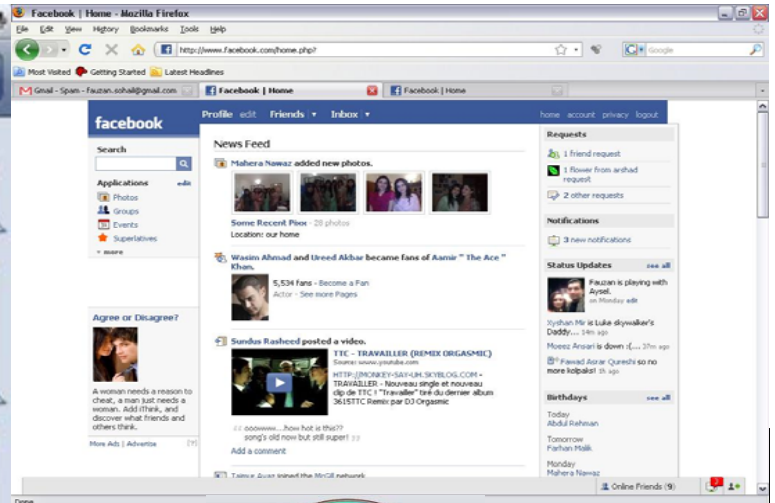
Facebook | Home - Mozilla Firefox

File Edit View History Bookmarks Tools Help

http://www.facebook.com/home.php?

Google

Most Visited Getting Started Latest Headlines

Gmail - Spam - fauzan.sohail@gmail.com

Facebook | Home

Facebook | Home

facebook

Profile edit Friends Inbox

home account privacy logout

Search

Applications edit

Photos

Groups

Events

Superlatives

more

Agree or Disagree?

A woman needs a reason to cheat, a man just needs a woman. Add iThink, and discover what friends and others think.

More Ads | Advertise

News Feed

Mahera Nawaz added new photos.

Some Recent Pixs - 28 photos

Location: our home

Wasim Ahmad and Ureed Akbar became fans of Aamir " The Ace " Khan.

5,534 Fans - Become a Fan

Actor - See more Pages

Sundus Rasheed posted a video.

TTC - TRAVAILLER (REMIX ORGASMIC)

Source: www.youtube.com

HTTP://MONKEY-SAY-UH.SKYBLOG.COM - TRAVAILLER - Nouveau single et nouveau clip de TTC ! "Travailler" tiré du dernier album 3615TTC Remix par DJ Orgasmic

ooowww....how hot is this?? song's old now but still super!

Add a comment

Taimur Awan joined the McGill network

Requests

1 friend request

1 flower from arshad request

2 other requests

Notifications

3 new notifications

Status Updates see all

Fauzan is playing with Aysel.

on Monday edit

Xyshan Mir is Luke skywalker's Daddy.... 14m ago

Moeez Ansari is down :(.... 37m ago

Fawad Asrar Qureshi so no more kolpaks! 1h ago

Birthdays see all

Today

Abdul Rehman

Tomorrow

Farhan Malik

Monday

Mahera Nawaz

Online Friends (9)

Done